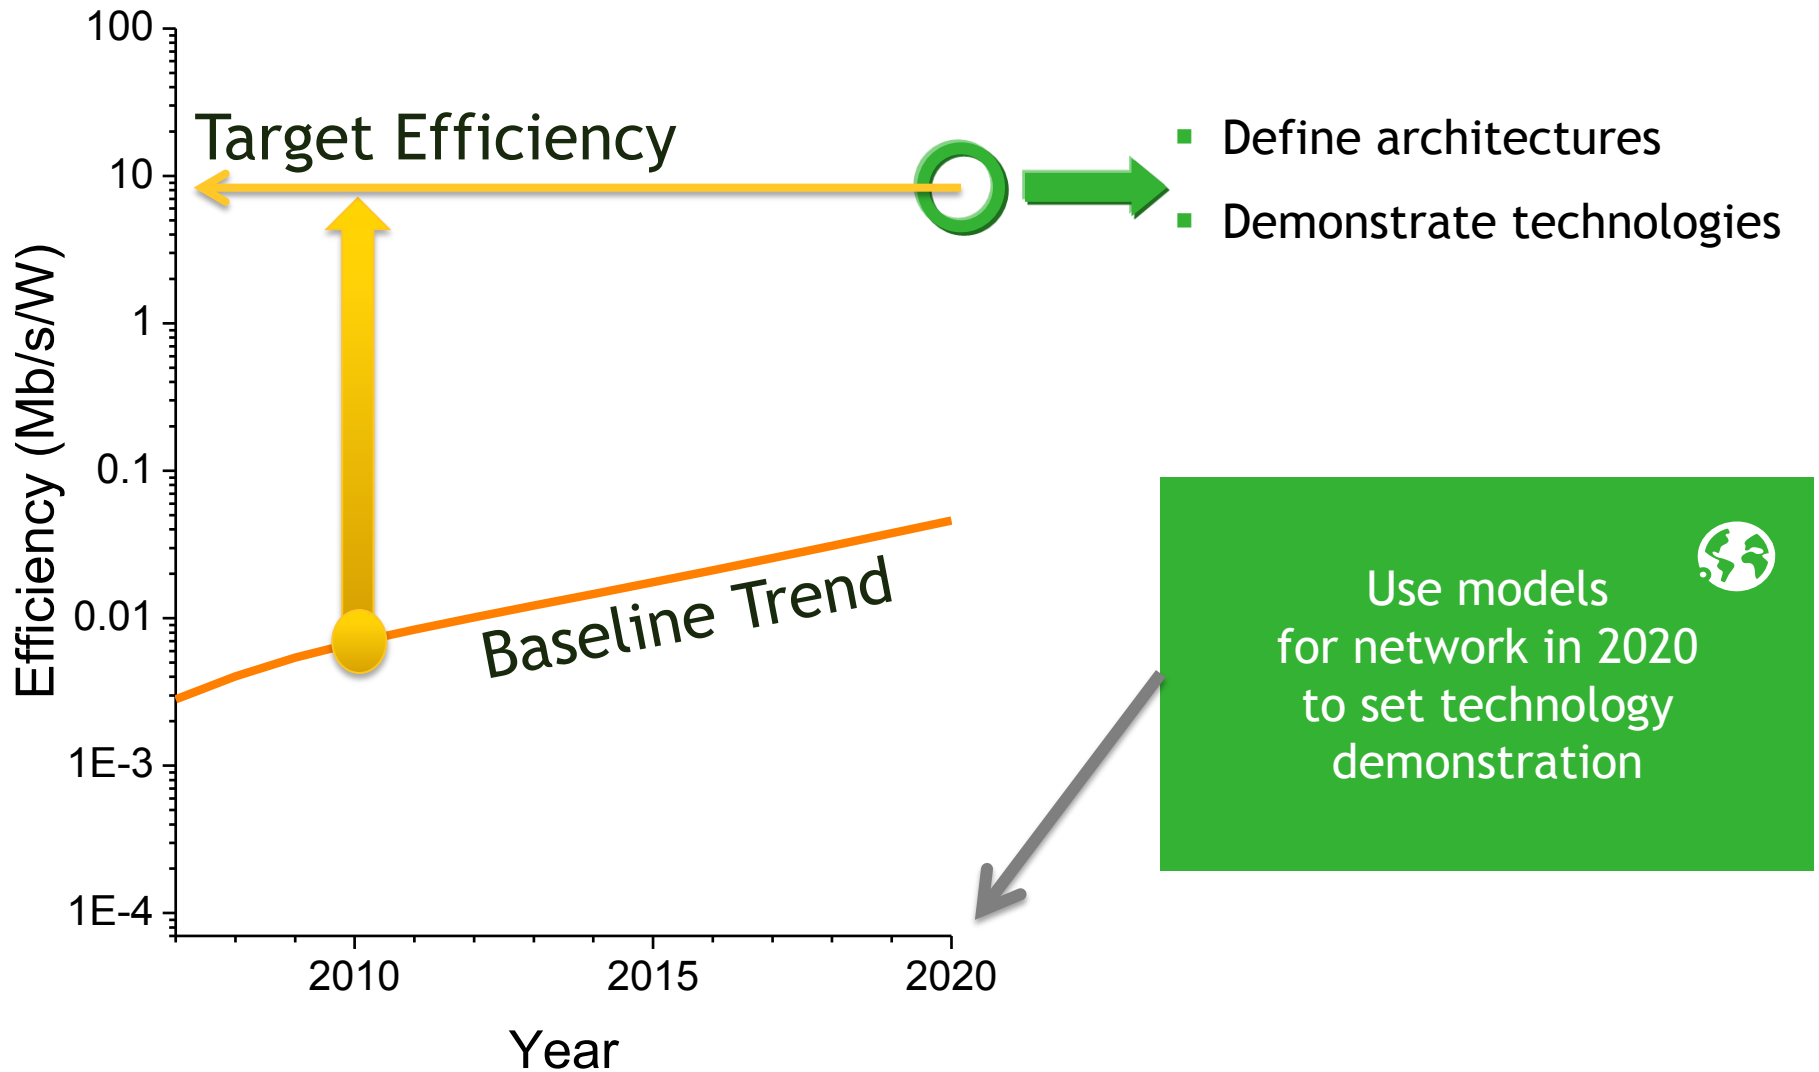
100
10
1
0.1
0.01
1E-3
1E-4

Efficiency (Mb/s/W)

Target Efficiency

Baseline Trend

2010
2015
2020

Year

- Define architectures
- Demonstrate technologies

Use models for network in 2020 to set technology demonstration